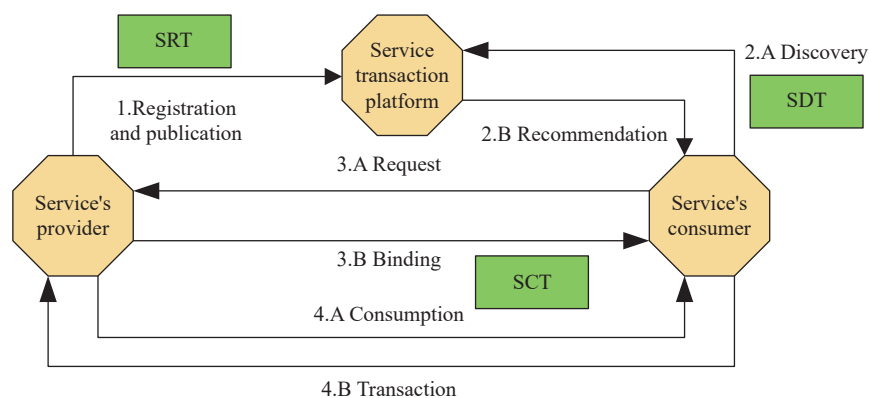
SRT

Service transaction platform

2.A Discovery

SDT

1.Registration and publication

2.B Recommendation

3.A Request

Service's provider

Service's consumer

3.B Binding

SCT

4.A Consumption

4.B Transaction